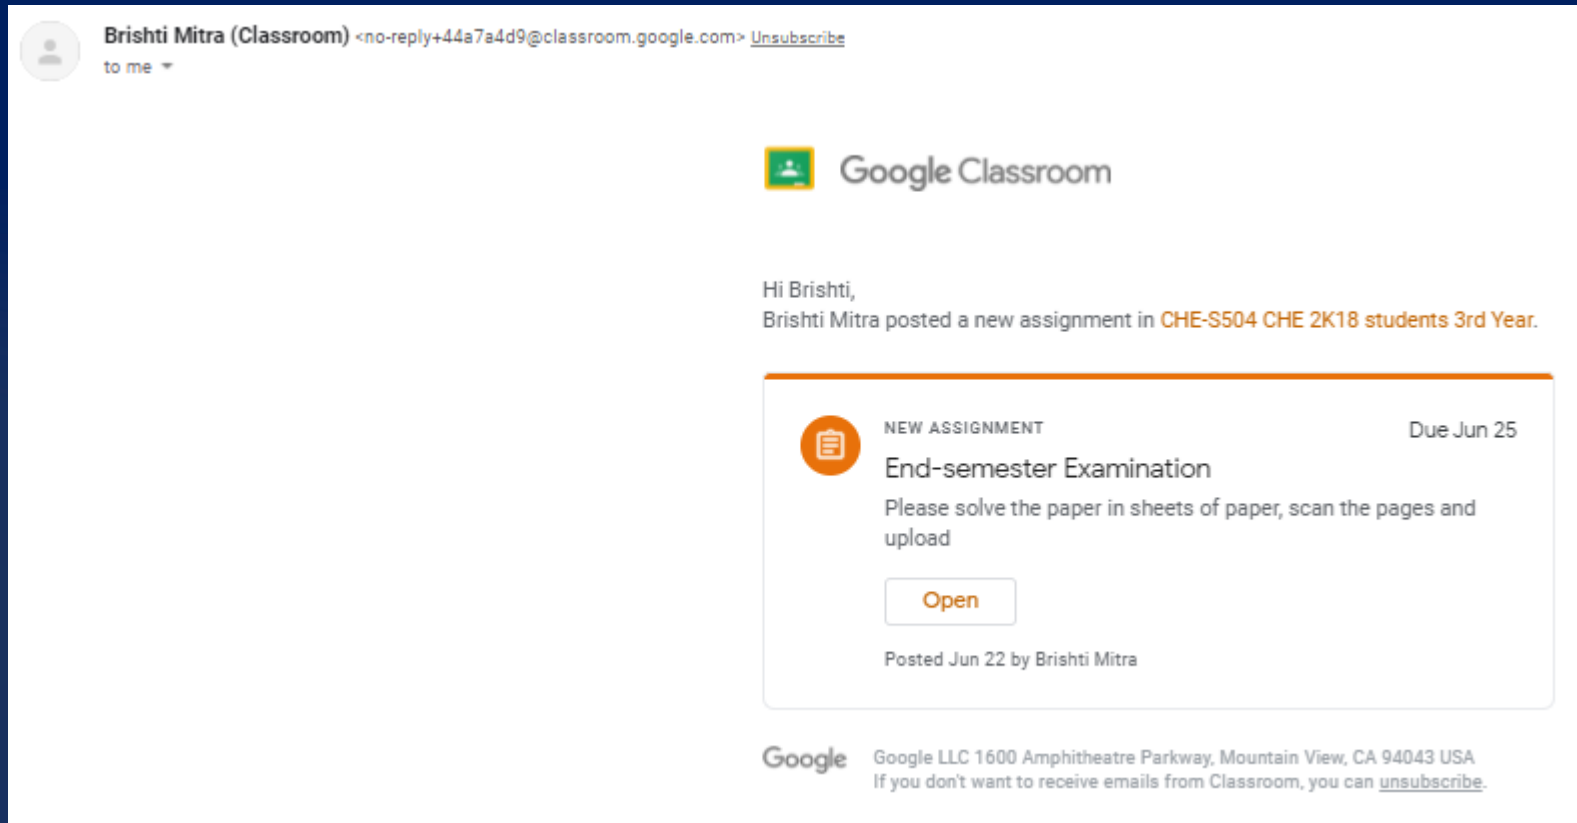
Brishti Mitra (Classroom) <no-reply+44a7a4d9@classroom.google.com> Unsubscribe
to me

Google Classroom

Hi Brishti,
Brishti Mitra posted a new assignment in CHE-S504 CHE 2K18 students 3rd Year.

NEW ASSIGNMENT
Due Jun 25
End-semester Examination
Please solve the paper in sheets of paper, scan the pages and upload
Open
Posted Jun 22 by Brishti Mitra

Google
Google LLC 1600 Amphitheatre Parkway, Mountain View, CA 94043 USA
If you don't want to receive emails from Classroom, you can unsubscribe.